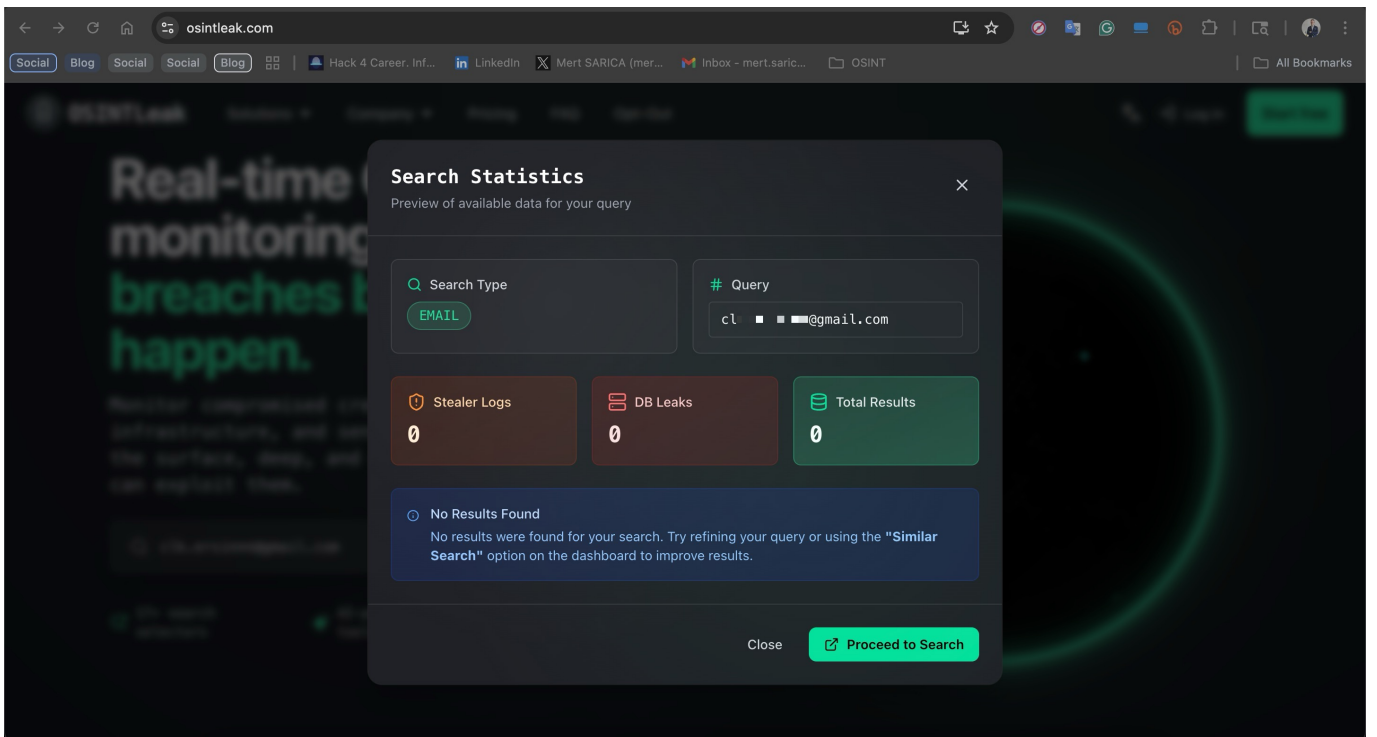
osintleak.com

Social Blog Social Social Blog | Hack 4 Career. Inf... LinkedIn Mert SARICA (mer... Inbox - mert.saric... OSINT | All Bookmarks

OSINTLeak Solutions Company Pricing FAQ Get Got Log in Start Free

Real-time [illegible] monitoring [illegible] breaches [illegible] happen.

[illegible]

Search Statistics
Preview of available data for your query

Search Type
EMAIL

# Query
cl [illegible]@gmail.com

Stealer Logs
0

DB Leaks
0

Total Results
0

No Results Found
No results were found for your search. Try refining your query or using the "Similar Search" option on the dashboard to improve results.

Close

Proceed to Search